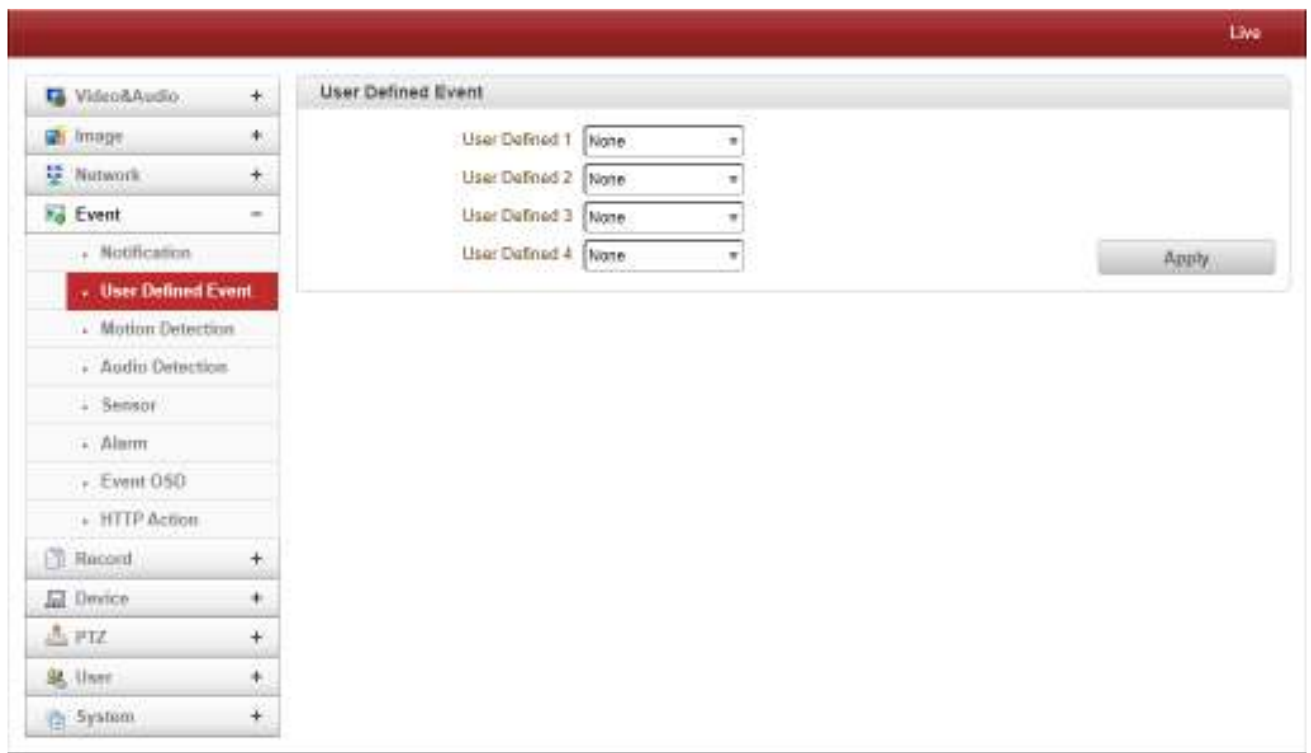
Live

Video&Audio +
Image +
Network +
Event −
Notification
User Defined Event
Motion Detection
Audio Detection
Sensor
Alarm
Event OSD
HTTP Action
Record +
Device +
PTZ +
User +
System +

User Defined Event

User Defined 1 None
User Defined 2 None
User Defined 3 None
User Defined 4 None

Apply